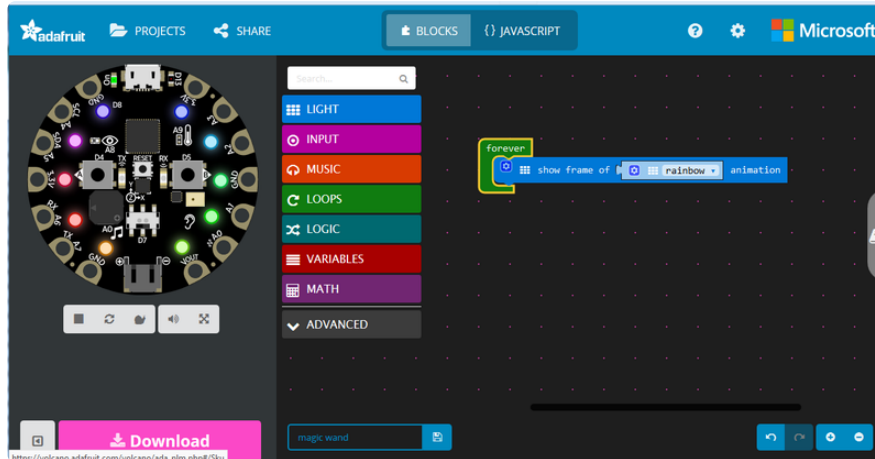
adafruit PROJECTS SHARE

BLOCKS {} JAVASCRIPT

Microsoft

Search...

LIGHT
INPUT
MUSIC
LOOPS
LOGIC
VARIABLES
MATH
ADVANCED

forever
show frame of rainbow animation

D8 D13 A9 A8 D4 D5 TX RESET RX A0 D7 GND VOUT 3.3V A1 A2 A3 A4 A5 A6 A7 SCL SDA GND

Download

magic wand

https://volcano.adafruit.com/volcano/ada_plm.php#Sky